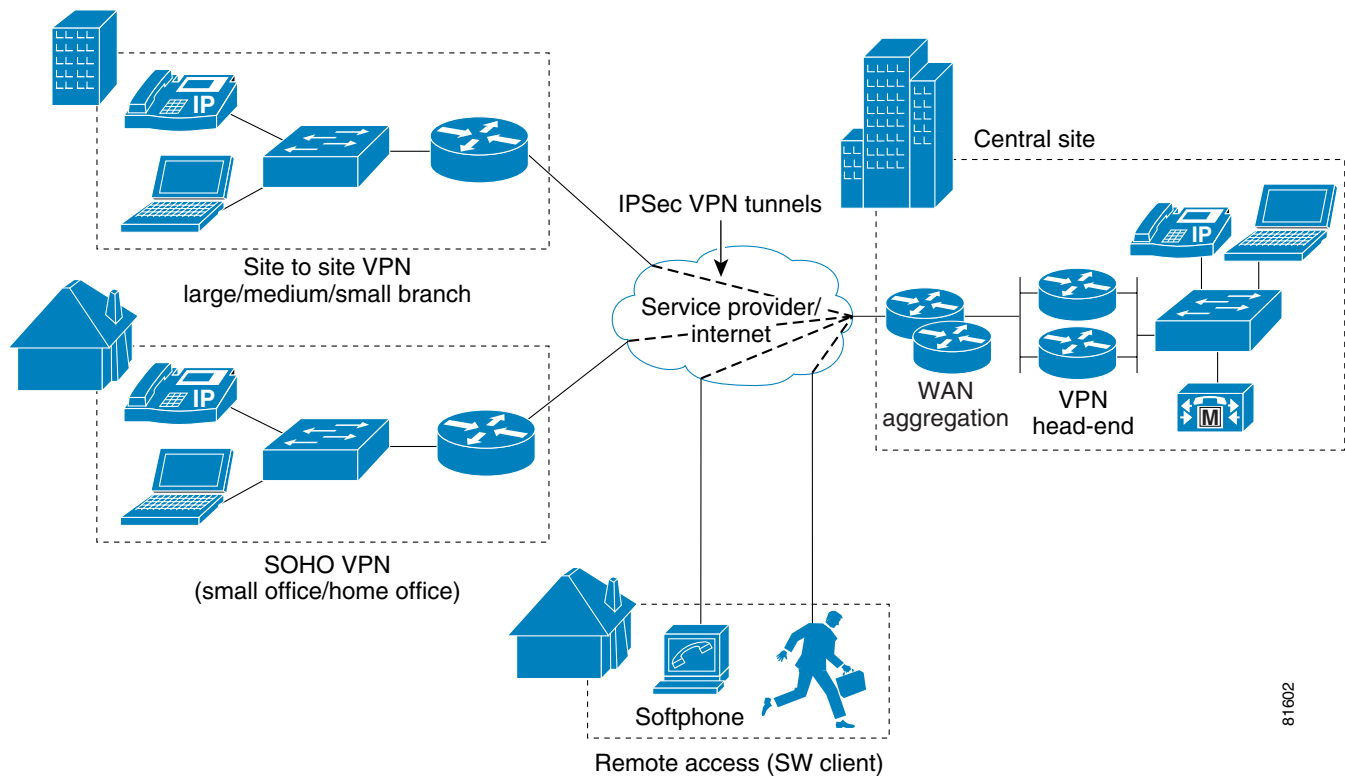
IP

Site to site VPN
large/medium/small branch

IPSec VPN tunnels

Central site

IP

Service provider/
internet

IP

WAN
aggregation

VPN
head-end

M

SOHO VPN
(small office/home office)

Softphone

Remote access (SW client)

81602